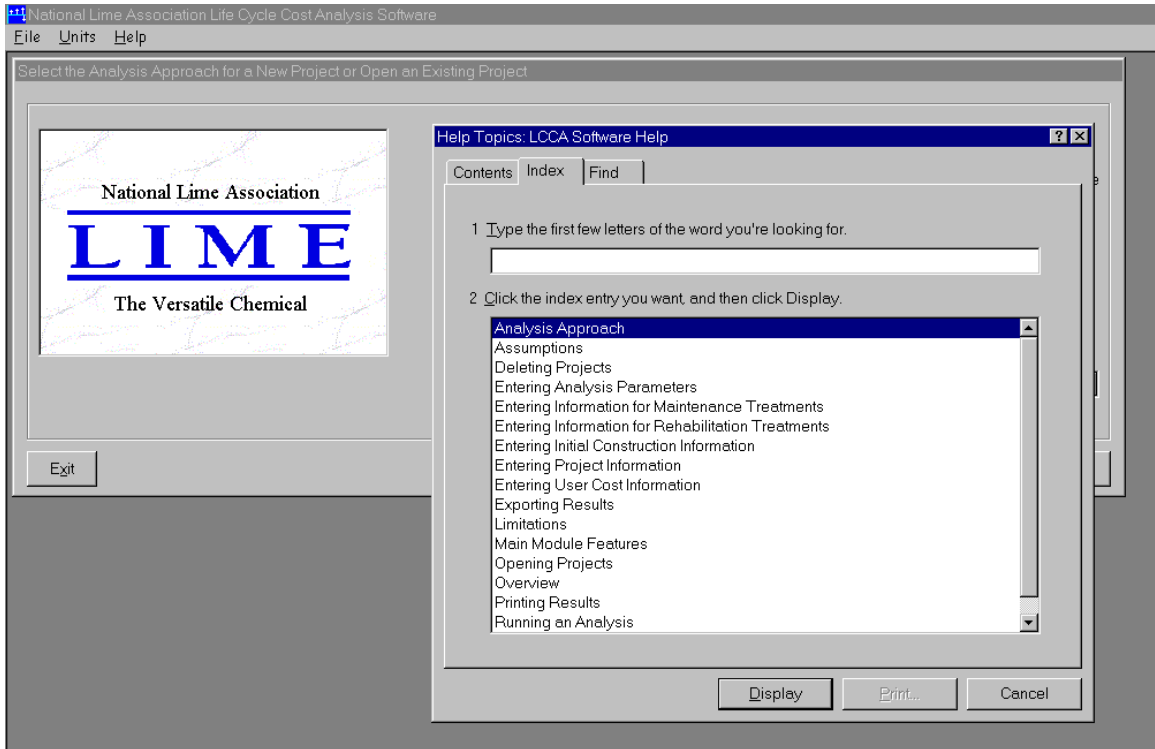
National Lime Association Life Cycle Cost Analysis Software
File Units Help

Select the Analysis Approach for a New Project or Open an Existing Project

National Lime Association
LIME
The Versatile Chemical

Exit

Help Topics: LCCA Software Help
?
X

Contents Index Find

1 Type the first few letters of the word you're looking for.

2 Click the index entry you want, and then click Display.

Analysis Approach
Assumptions
Deleting Projects
Entering Analysis Parameters
Entering Information for Maintenance Treatments
Entering Information for Rehabilitation Treatments
Entering Initial Construction Information
Entering Project Information
Entering User Cost Information
Exporting Results
Limitations
Main Module Features
Opening Projects
Overview
Printing Results
Running an Analysis

Display Print... Cancel